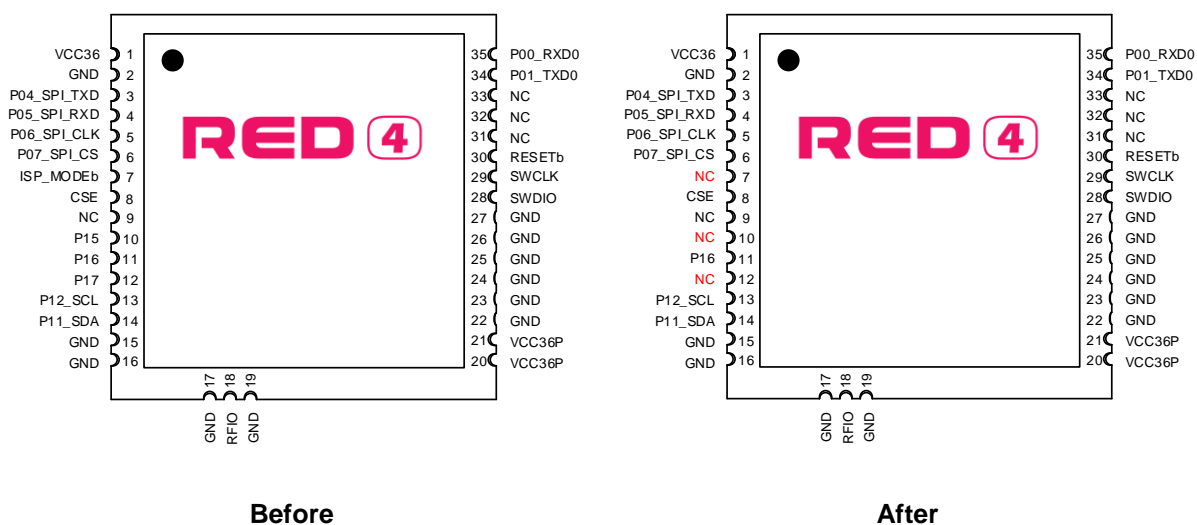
VCC36 1
GND 2
P04_SPI_TXD 3
P05_SPI_RXD 4
P06_SPI_CLK 5
P07_SPI_CS 6
ISP_MODEb 7
CSE 8
NC 9
P15 10
P16 11
P17 12
P12_SCL 13
P11_SDA 14
GND 15
GND 16

RED 4

35 P00_RXD0
34 P01_TXD0
33 NC
32 NC
31 NC
30 RESETb
29 SWCLK
28 SWDIO
27 GND
26 GND
25 GND
24 GND
23 GND
22 GND
21 VCC36P
20 VCC36P

17 GND
18 RFIO
19 GND

Before

VCC36 1
GND 2
P04_SPI_TXD 3
P05_SPI_RXD 4
P06_SPI_CLK 5
P07_SPI_CS 6
NC 7
CSE 8
NC 9
NC 10
P16 11
NC 12
P12_SCL 13
P11_SDA 14
GND 15
GND 16

RED 4

35 P00_RXD0
34 P01_TXD0
33 NC
32 NC
31 NC
30 RESETb
29 SWCLK
28 SWDIO
27 GND
26 GND
25 GND
24 GND
23 GND
22 GND
21 VCC36P
20 VCC36P

17 GND
18 RFIO
19 GND

After